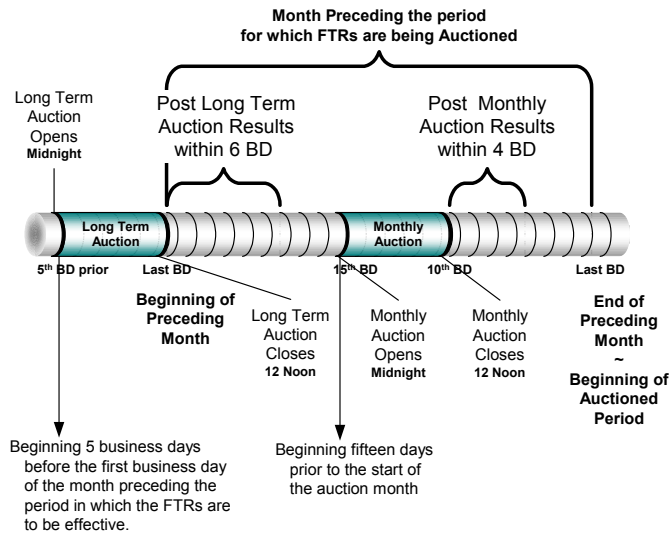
Month Preceding the period for which FTRs are being Auctioned

Long Term Auction Opens
Midnight

Post Long Term Auction Results within 6 BD

Post Monthly Auction Results within 4 BD

Long Term Auction

Monthly Auction

5$^{th}$ BD prior

Last BD

15$^{th}$ BD

10$^{th}$ BD

Last BD

Beginning of Preceding Month

Long Term Auction Closes
12 Noon

Monthly Auction Opens
Midnight

Monthly Auction Closes
12 Noon

End of Preceding Month
~
Beginning of Auctioned Period

Beginning 5 business days before the first business day of the month preceding the period in which the FTRs are to be effective.

Beginning fifteen days prior to the start of the auction month